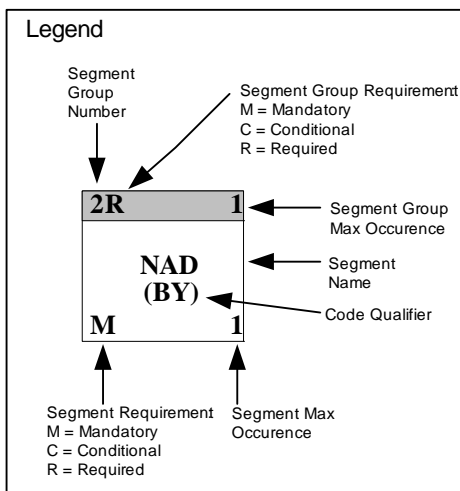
Legend

Segment Group Number

Segment Group Requirement
M = Mandatory
C = Conditional
R = Required

2R 1

Segment Group Max Occurence

NAD (BY)

Segment Name

Code Qualifier

M 1

Segment Requirement
M = Mandatory
C = Conditional
R = Required

Segment Max Occurence